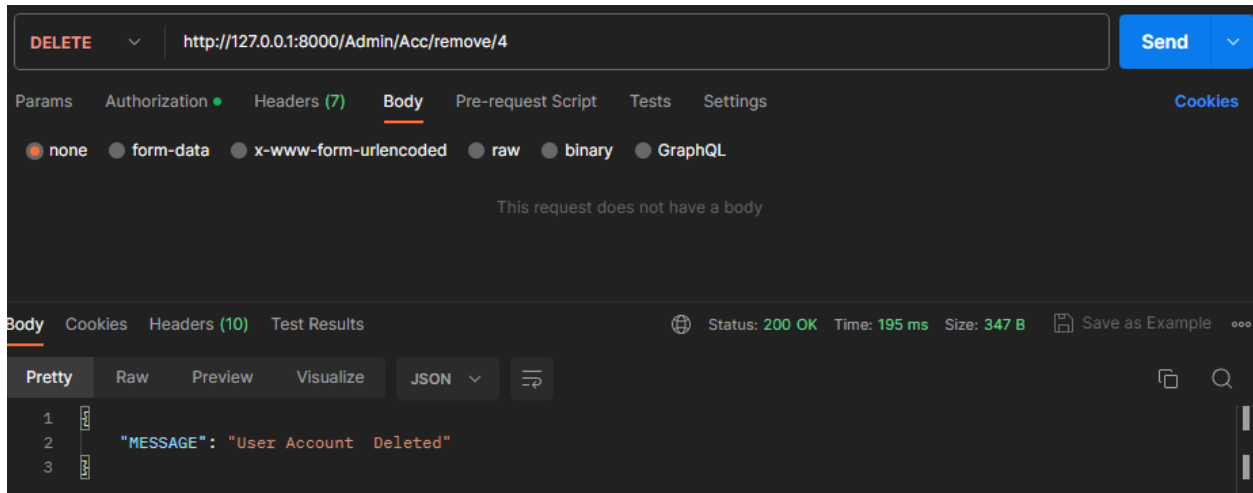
DELETE http://127.0.0.1:8000/Admin/Acc/remove/4 Send

Params Authorization Headers (7) Body Pre-request Script Tests Settings Cookies

none form-data x-www-form-urlencoded raw binary GraphQL

This request does not have a body

Body Cookies Headers (10) Test Results Status: 200 OK Time: 195 ms Size: 347 B Save as Example

Pretty Raw Preview Visualize JSON

1 {
2 "MESSAGE": "User Account  Deleted"
3 }